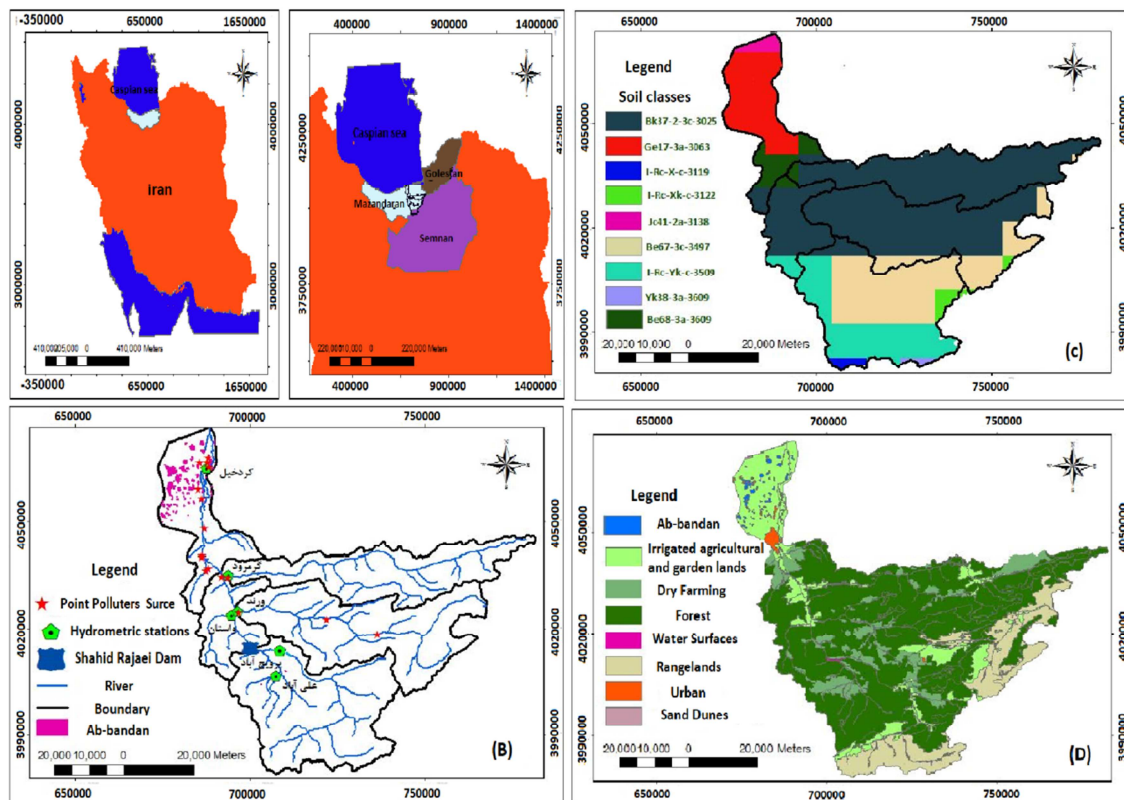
-350000 650000 1650000

4000000 4000000

3000000 3000000

Caspian sea

Iran

410,000 205,000 0 410,000 Meters

-350000 650000 1650000

400000 900000 1400000

4250000 4250000

3750000 3750000

Caspian sea

Golestan

Mazandaran

Semnan

220,000 110,000 0 220,000 Meters

400000 900000 1400000

650000 700000 750000

Legend

Soil classes

Bk37-2-3c-3025

Ge17-3a-3063

I-Rc-X-c-3119

I-Rc-Xk-c-3122

Jc41-2a-3138

Be67-3c-3497

I-Rc-Yk-c-3509

Yk38-3a-3609

Be68-3a-3609

4050000

4020000

3990000

20,000 10,000 0 20,000 Meters

(c)

650000 700000 750000

650000 700000 750000

4050000 4050000

4020000 4020000

3990000 3990000

Legend

Point Polluters Surce

Hydrometric stations

Shahid Rajaei Dam

River

Boundary

Ab-bandan

کردخیل

گرمرود

ورند

سلستان

پرونج آباد

علی آباد

20,000 10,000 0 20,000 Meters

(B)

650000 700000 750000

650000 700000 750000

Legend

Ab-bandan

Irrigated agricultural and garden lands

Dry Farming

Forest

Water Surfaces

Rangelands

Urban

Sand Dunes

4050000

4020000

3990000

20,000 10,000 0 20,000 Meters

(D)

650000 700000 750000